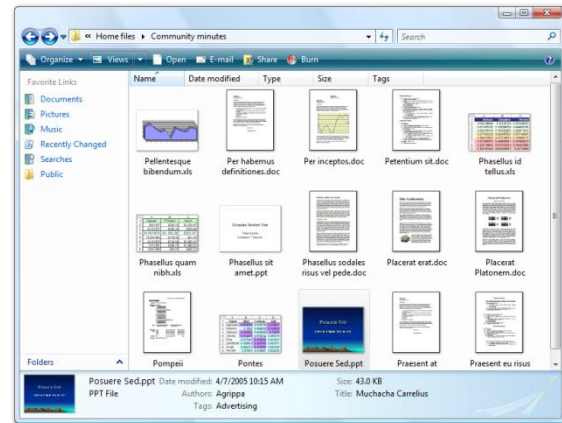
« Home files ▸ Community minutes
Search

Organize ▾ Views ▾ Open E-mail Share Burn

Favorite Links
Documents
Pictures
Music
Recently Changed
Searches
Public

Folders

Name Date modified Type Size Tags

Pellentesque bibendum.xls
Per habemus definitiones.doc
Per inceptos.doc
Petentium sit.doc
Phasellus id tellus.xls
Phasellus quam nibh.xls
Phasellus sit amet.ppt
Phasellus sodales risus vel pede.doc
Placerat erat.doc
Placerat Platonem.doc
Pompeii
Pontes
Posuere Sed.ppt
Praesent at
Praesent eu risus

Posuere Sed.ppt Date modified: 4/7/2005 10:15 AM Size: 43.0 KB
PPT File Authors: Agrippa Title: Muchacha Carrelius
Tags: Advertising